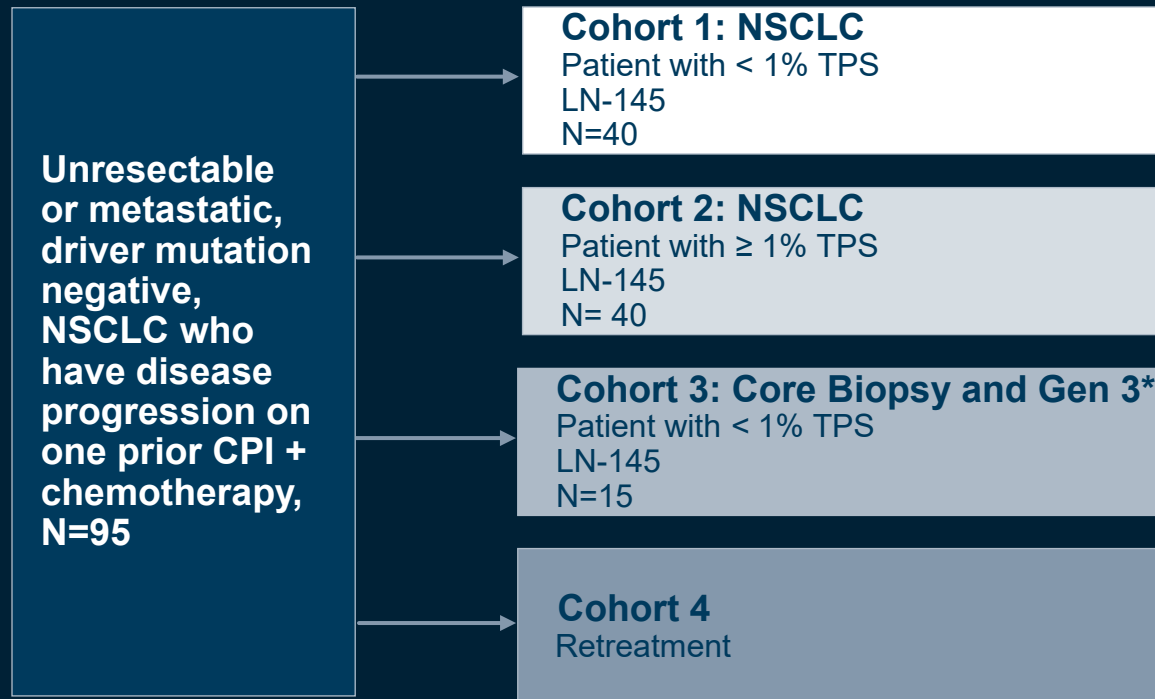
Unresectable or metastatic, driver mutation negative, NSCLC who have disease progression on one prior CPI + chemotherapy, N=95

Cohort 1: NSCLC
Patient with < 1% TPS
LN-145
N=40

Cohort 2: NSCLC
Patient with ≥ 1% TPS
LN-145
N= 40

Cohort 3: Core Biopsy and Gen 3*
Patient with < 1% TPS
LN-145
N=15

Cohort 4
Retreatment